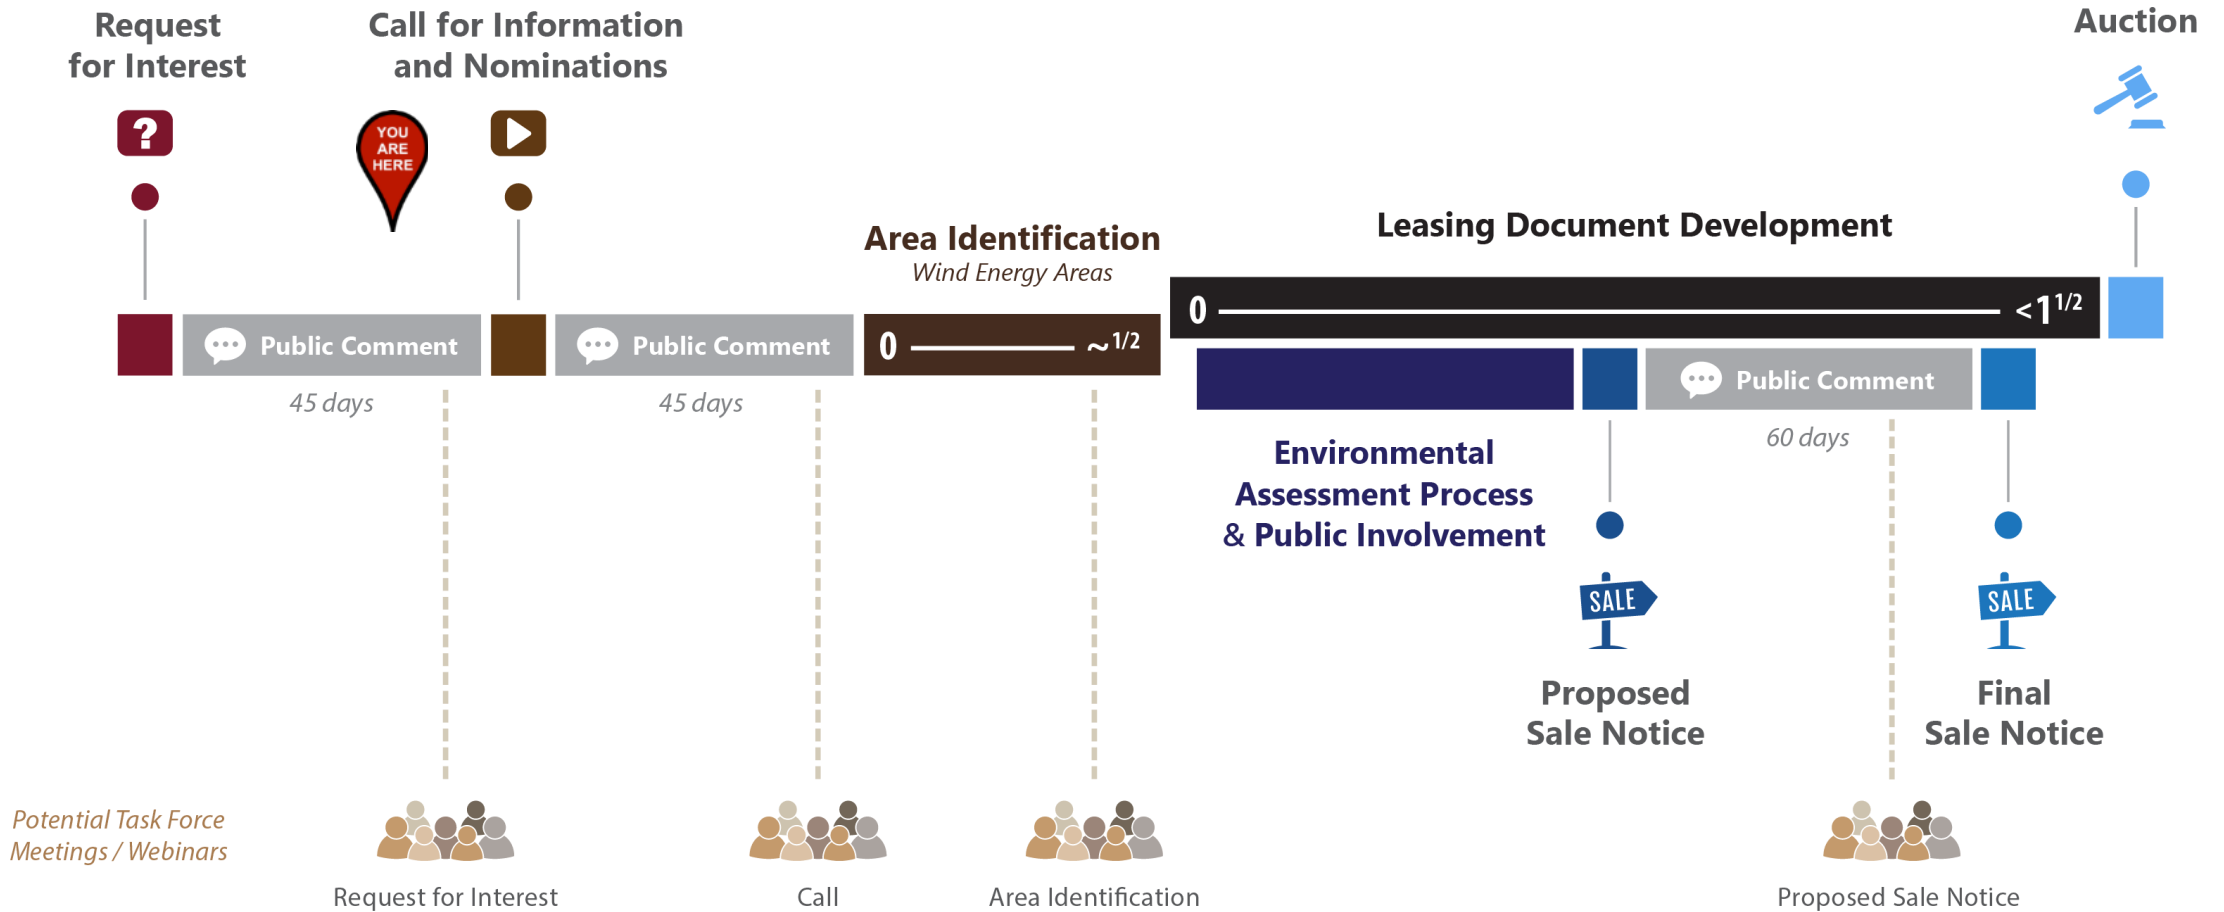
Request for Interest

Call for Information and Nominations

Auction

YOU ARE HERE

Area Identification
Wind Energy Areas

Leasing Document Development

Public Comment

Public Comment

$0$ ~$1/2$

$0$ <$1^{1/2}$

45 days

45 days

Public Comment

60 days

Environmental Assessment Process & Public Involvement

SALE

SALE

Proposed Sale Notice

Final Sale Notice

Potential Task Force Meetings / Webinars

Request for Interest

Call

Area Identification

Proposed Sale Notice